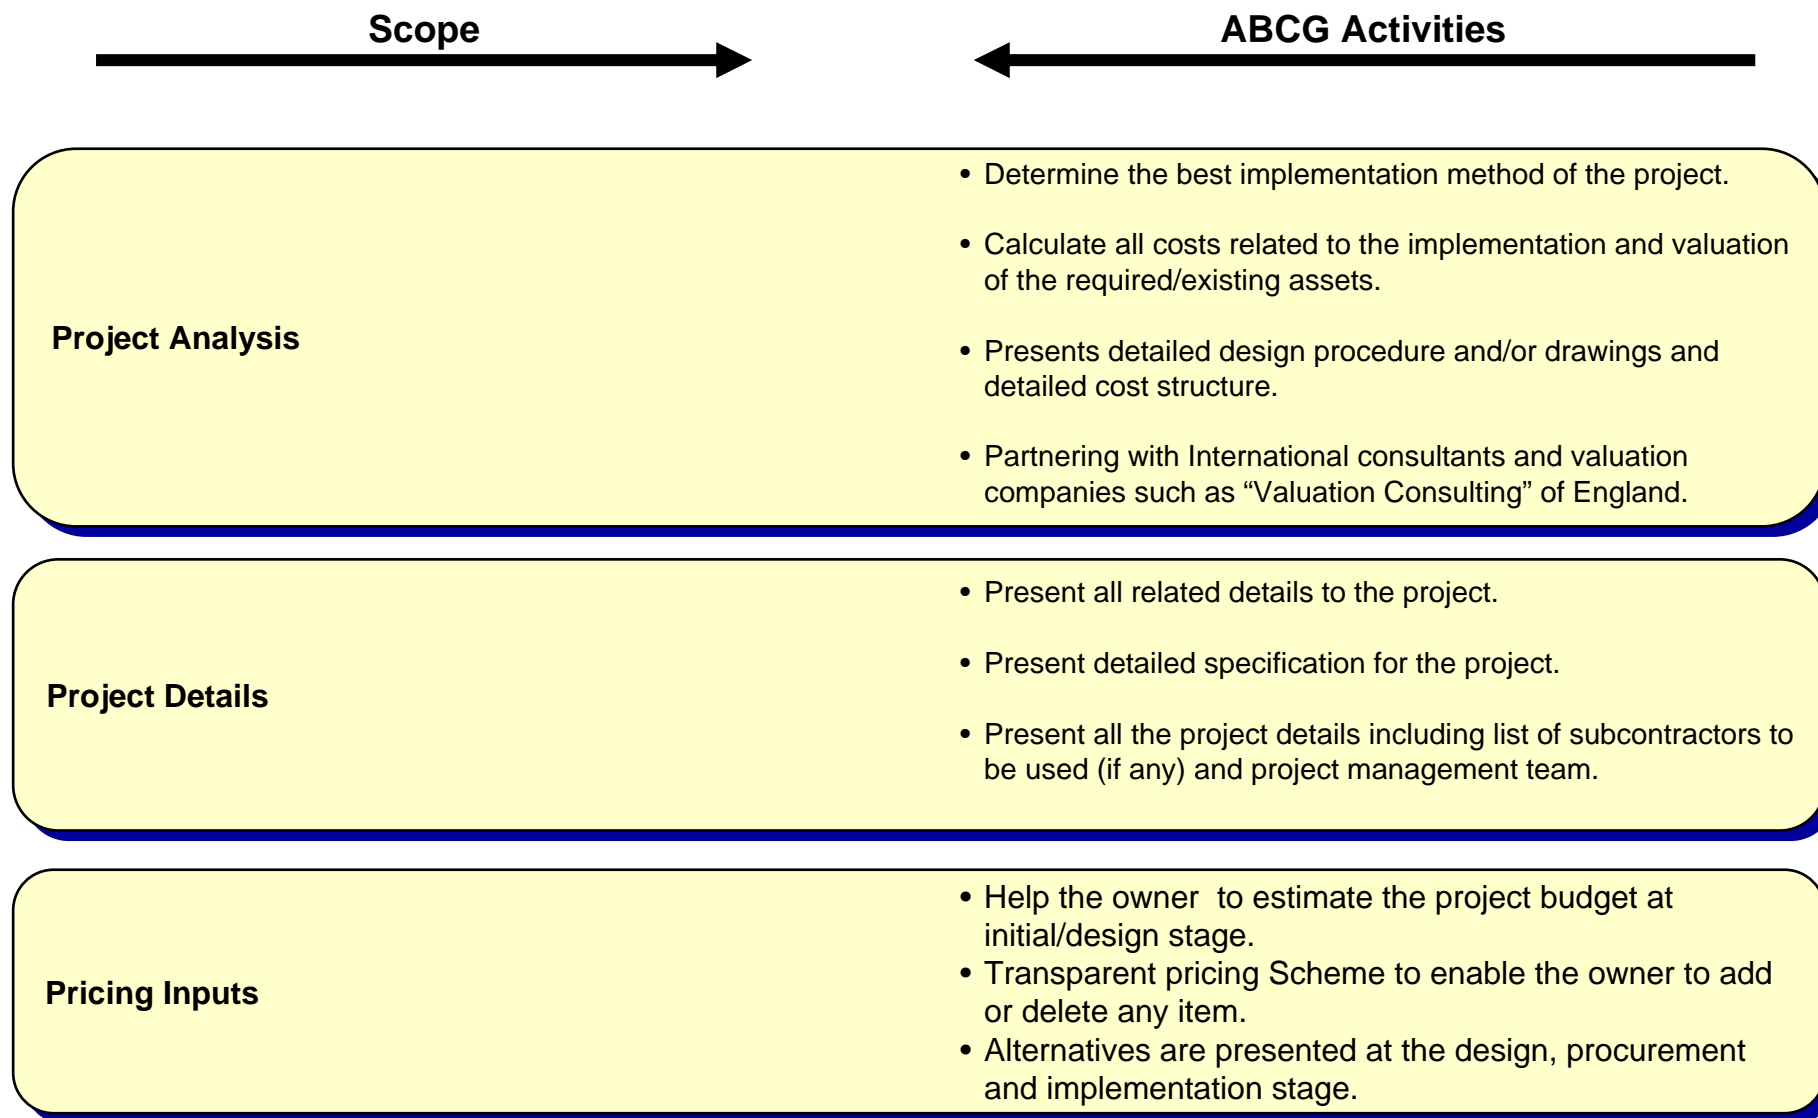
Scope

ABCG Activities

Project Analysis

• Determine the best implementation method of the project.

• Calculate all costs related to the implementation and valuation of the required/existing assets.

• Presents detailed design procedure and/or drawings and detailed cost structure.

• Partnering with International consultants and valuation companies such as “Valuation Consulting” of England.

Project Details

• Present all related details to the project.

• Present detailed specification for the project.

• Present all the project details including list of subcontractors to be used (if any) and project management team.

Pricing Inputs

• Help the owner  to estimate the project budget at initial/design stage.
• Transparent pricing Scheme to enable the owner to add or delete any item.
• Alternatives are presented at the design, procurement and implementation stage.